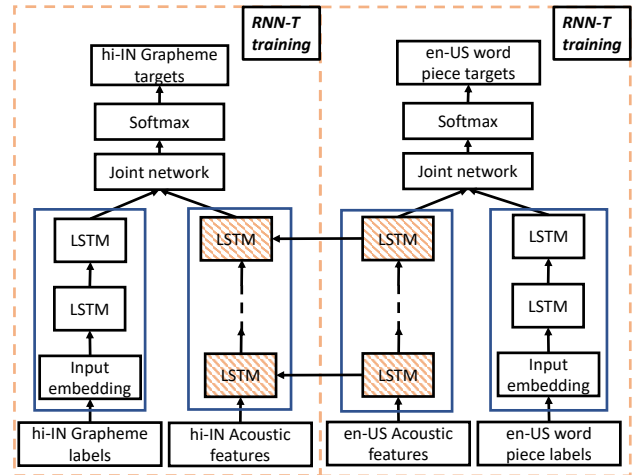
RNN-T training

hi-IN Grapheme targets

Softmax

Joint network

LSTM

LSTM

Input embedding

LSTM

LSTM

hi-IN Grapheme labels

hi-IN Acoustic features

RNN-T training

en-US word piece targets

Softmax

Joint network

LSTM

LSTM

LSTM

LSTM

Input embedding

en-US Acoustic features

en-US word piece labels